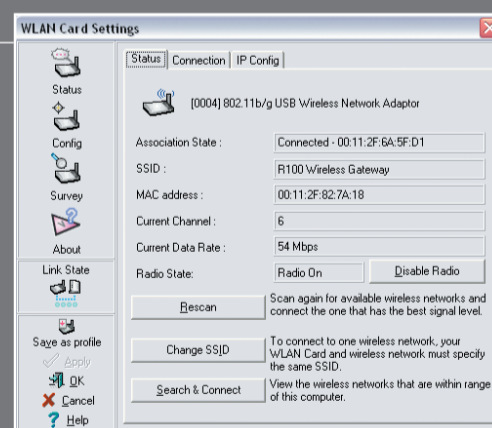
WLAN Card Settings

Status
Config
Survey
About
Link State
Save as profile
Apply
OK
Cancel
Help

Status | Connection | IP Config

[0004] 802.11b/g USB Wireless Network Adaptor

| Association State : | Connected - 00:11:2F:6A:5F:D1 |
|---|---|
| SSID : | R100 Wireless Gateway |
| MAC address : | 00:11:2F:82:7A:18 |
| Current Channel : | 6 |
| Current Data Rate : | 54 Mbps |
| Radio State: | Radio On |

Disable Radio

Rescan
Scan again for available wireless networks and connect the one that has the best signal level.

Change SSID
To connect to one wireless network, your WLAN Card and wireless network must specify the same SSID.

Search & Connect
View the wireless networks that are within range of this computer.